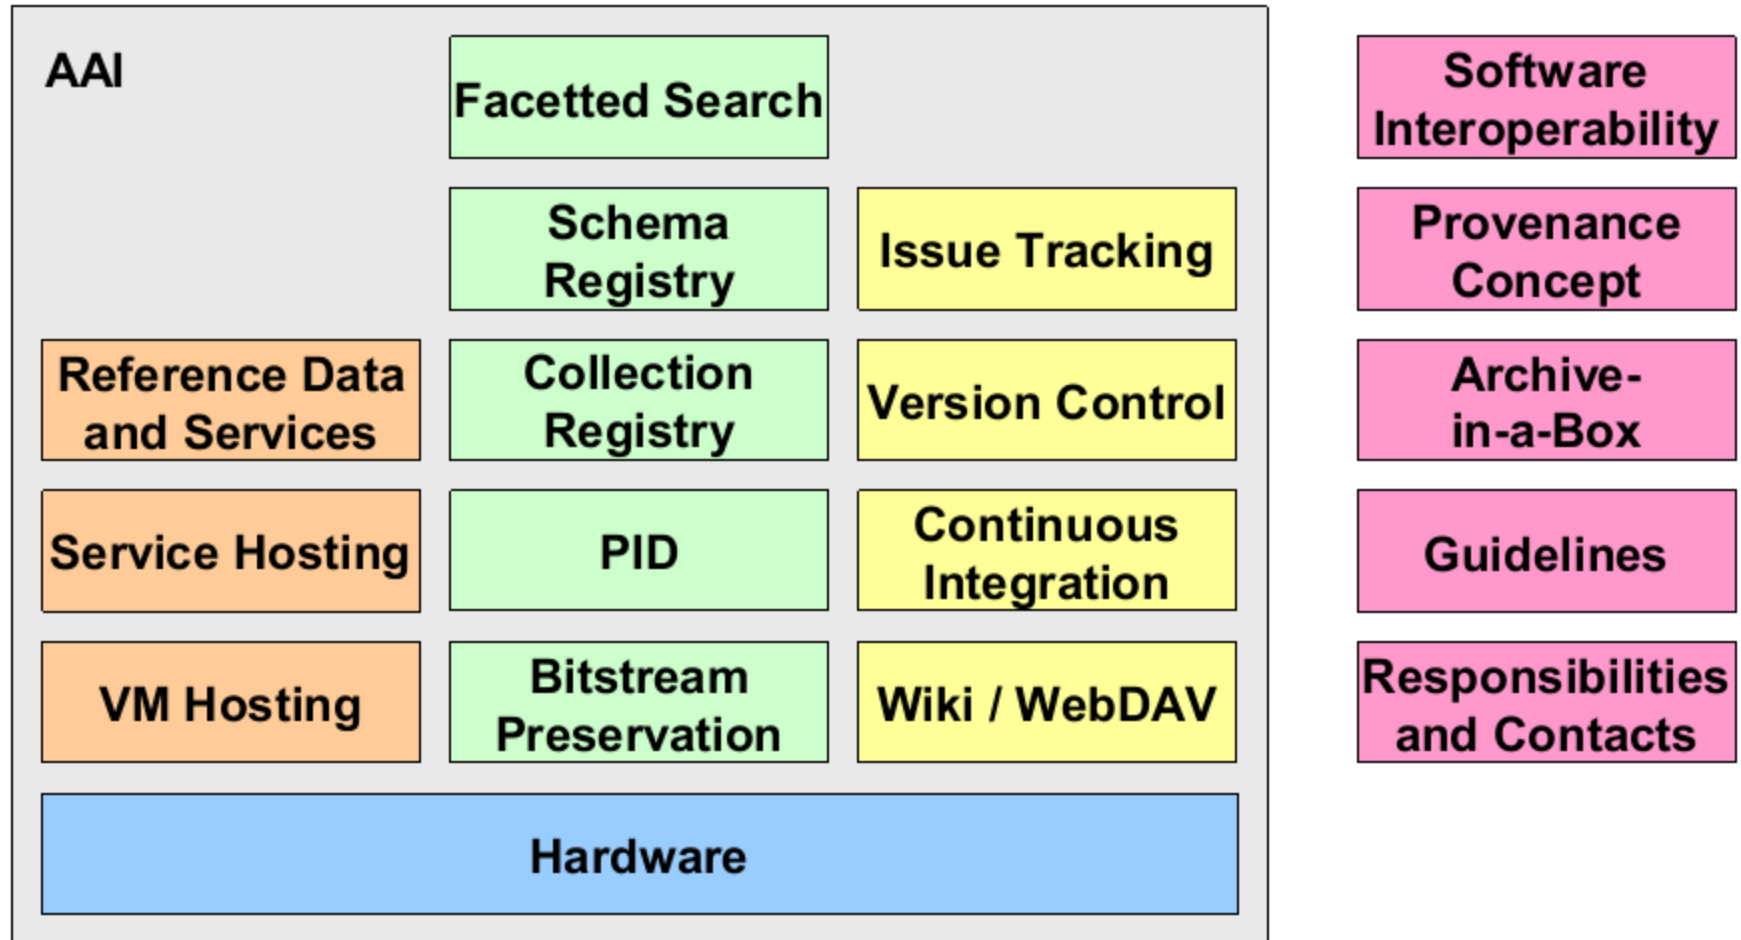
AAI

Facetted Search

Schema Registry

Issue Tracking

Reference Data and Services

Collection Registry

Version Control

Service Hosting

PID

Continuous Integration

VM Hosting

Bitstream Preservation

Wiki / WebDAV

Hardware

Software Interoperability

Provenance Concept

Archive-in-a-Box

Guidelines

Responsibilities and Contacts